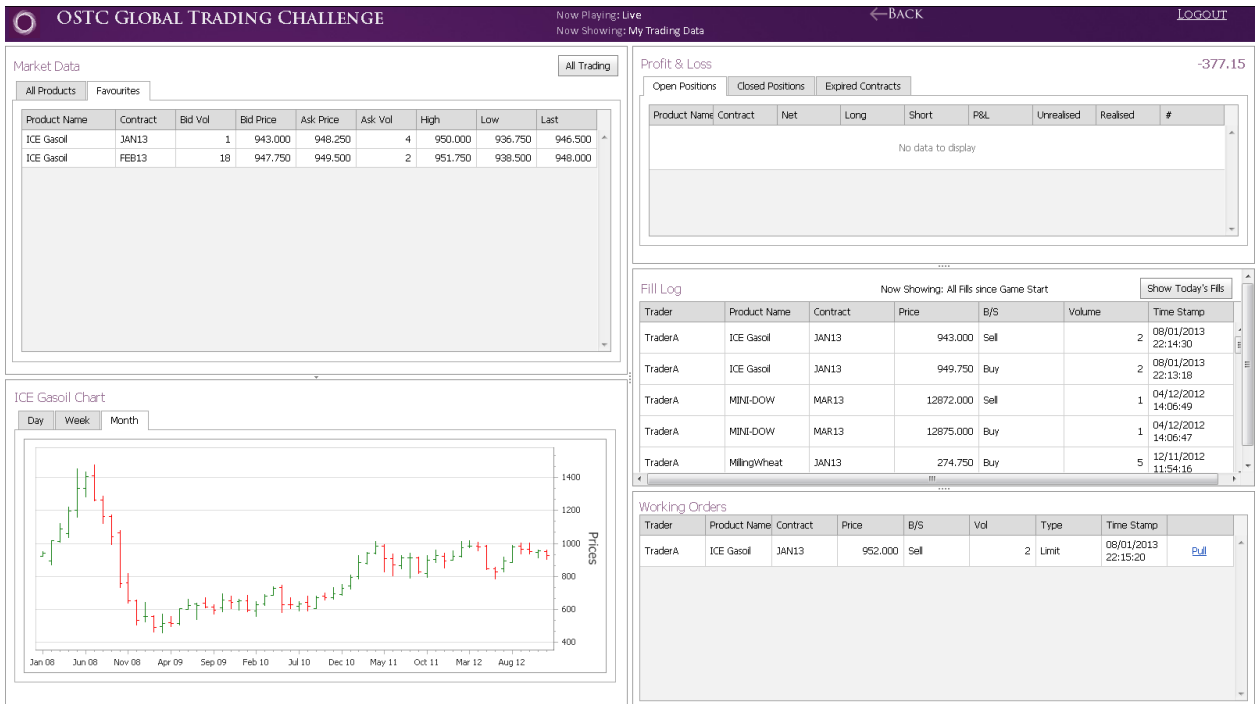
OSTC GLOBAL TRADING CHALLENGE

Now Playing: Live
Now Showing: My Trading Data

←BACK

LOGOUT

Market Data

All Trading

All Products | Favourites

| Product Name | Contract | Bid Vol | Bid Price | Ask Price | Ask Vol | High | Low | Last |
|---|---|---|---|---|---|---|---|---|
| ICE Gasoil | JAN13 | 1 | 943.000 | 948.250 | 4 | 950.000 | 936.750 | 946.500 |
| ICE Gasoil | FEB13 | 18 | 947.750 | 949.500 | 2 | 951.750 | 938.500 | 948.000 |

ICE Gasoil Chart

Day | Week | Month

1400
1200
1000
800
600
400
Prices

Jan 08 Jun 08 Nov 08 Apr 09 Sep 09 Feb 10 Jul 10 Dec 10 May 11 Oct 11 Mar 12 Aug 12

Profit & Loss

-377.15

Open Positions | Closed Positions | Expired Contracts

| Product Name | Contract | Net | Long | Short | P&L | Unrealised | Realised | # |
|---|---|---|---|---|---|---|---|---|

No data to display

Fill Log

Now Showing: All Fills since Game Start

Show Today's Fills

| Trader | Product Name | Contract | Price | B/S | Volume | Time Stamp |
|---|---|---|---|---|---|---|
| TraderA | ICE Gasoil | JAN13 | 943.000 | Sell | 2 | 08/01/2013 22:14:30 |
| TraderA | ICE Gasoil | JAN13 | 949.750 | Buy | 2 | 08/01/2013 22:13:18 |
| TraderA | MINI-DOW | MAR13 | 12872.000 | Sell | 1 | 04/12/2012 14:06:49 |
| TraderA | MINI-DOW | MAR13 | 12875.000 | Buy | 1 | 04/12/2012 14:06:47 |
| TraderA | MillingWheat | JAN13 | 274.750 | Buy | 5 | 12/11/2012 11:54:16 |

Working Orders

| Trader | Product Name | Contract | Price | B/S | Vol | Type | Time Stamp | |
|---|---|---|---|---|---|---|---|---|
| TraderA | ICE Gasoil | JAN13 | 952.000 | Sell | 2 | Limit | 08/01/2013 22:15:20 | Pull |